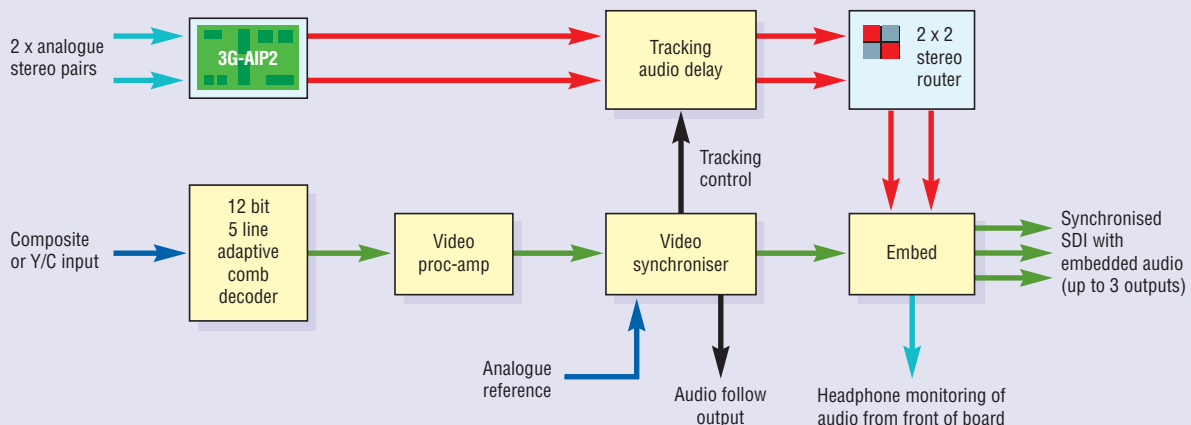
2 x analogue stereo pairs

3G-AIP2

Tracking audio delay

2 x 2 stereo router

Tracking control

Composite or Y/C input

12 bit 5 line adaptive comb decoder

Video proc-amp

Video synchroniser

Embed

Synchronised SDI with embedded audio (up to 3 outputs)

Analogue reference

Audio follow output

Headphone monitoring of audio from front of board